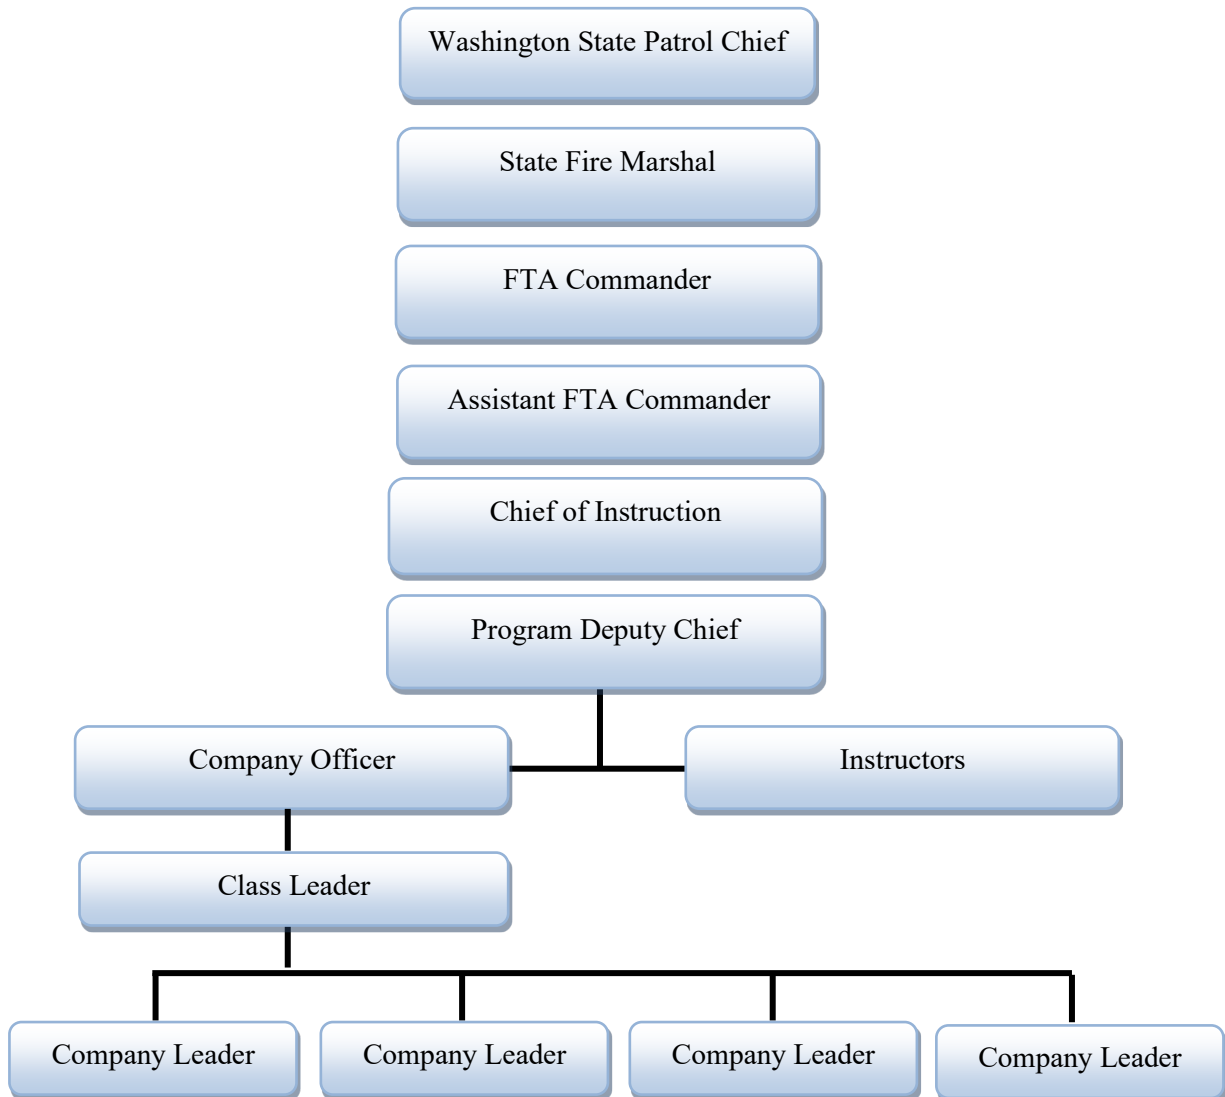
Washington State Patrol Chief

State Fire Marshal

FTA Commander

Assistant FTA Commander

Chief of Instruction

Program Deputy Chief

Company Officer

Instructors

Class Leader

Company Leader

Company Leader

Company Leader

Company Leader